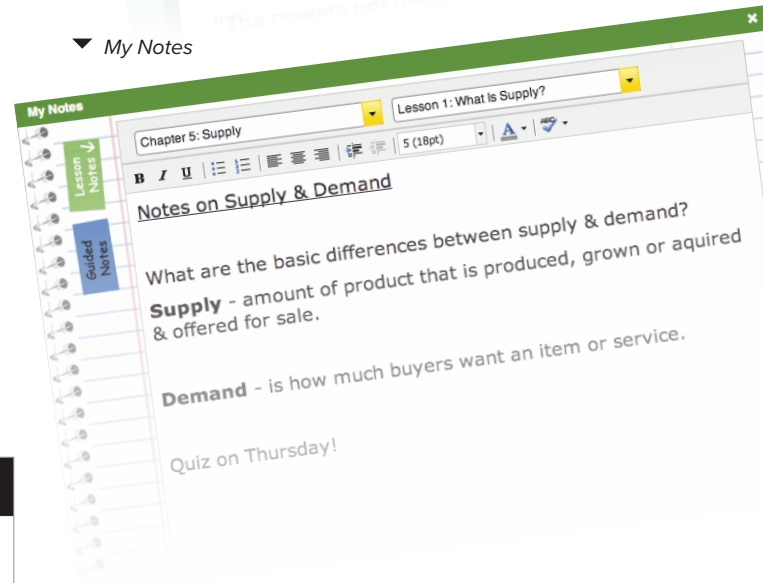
"The powers not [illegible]

My Notes

My Notes

Lesson Notes

Guided Notes

Chapter 5: Supply

Lesson 1: What Is Supply?

B I U

5 (18pt)

A

Notes on Supply & Demand

What are the basic differences between supply & demand?

**Supply** - amount of product that is produced, grown or aquired & offered for sale.

**Demand** - is how much buyers want an item or service.

Quiz on Thursday!